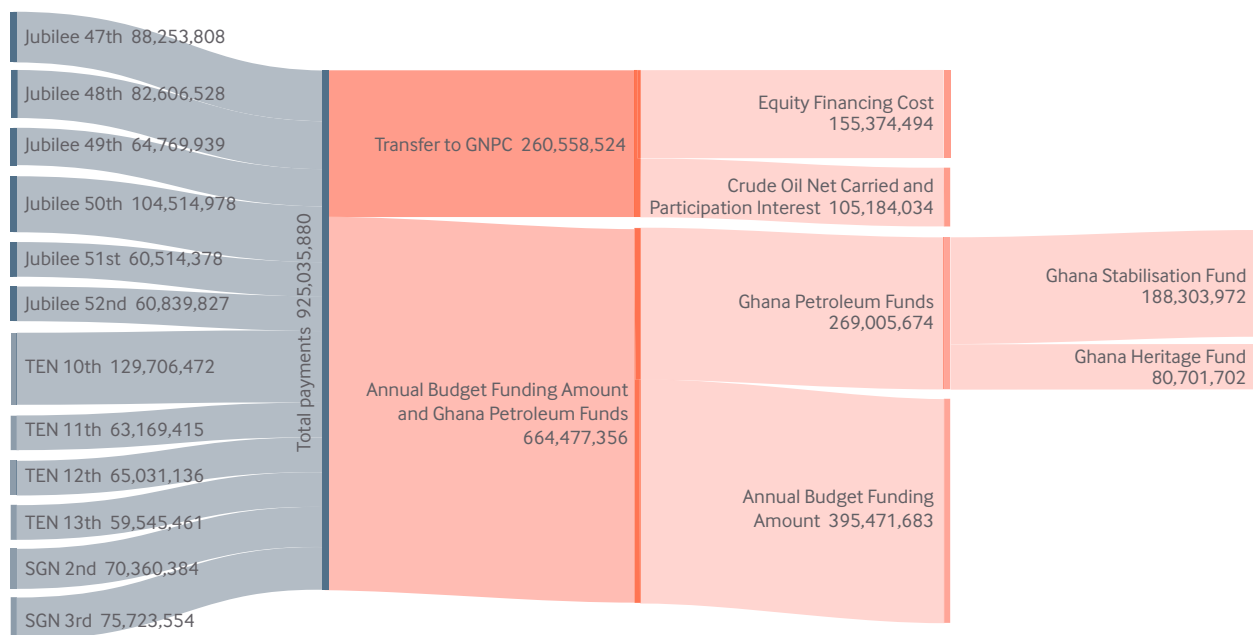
Jubilee 47th 88,253,808
Jubilee 48th 82,606,528
Jubilee 49th 64,769,939
Jubilee 50th 104,514,978
Jubilee 51st 60,514,378
Jubilee 52nd 60,839,827
TEN 10th 129,706,472
TEN 11th 63,169,415
TEN 12th 65,031,136
TEN 13th 59,545,461
SGN 2nd 70,360,384
SGN 3rd 75,723,554

Total payments 925,035,880

Transfer to GNPC 260,558,524

Annual Budget Funding Amount and Ghana Petroleum Funds 664,477,356

Equity Financing Cost 155,374,494

Crude Oil Net Carried and Participation Interest 105,184,034

Ghana Petroleum Funds 269,005,674

Annual Budget Funding Amount 395,471,683

Ghana Stabilisation Fund 188,303,972

Ghana Heritage Fund 80,701,702